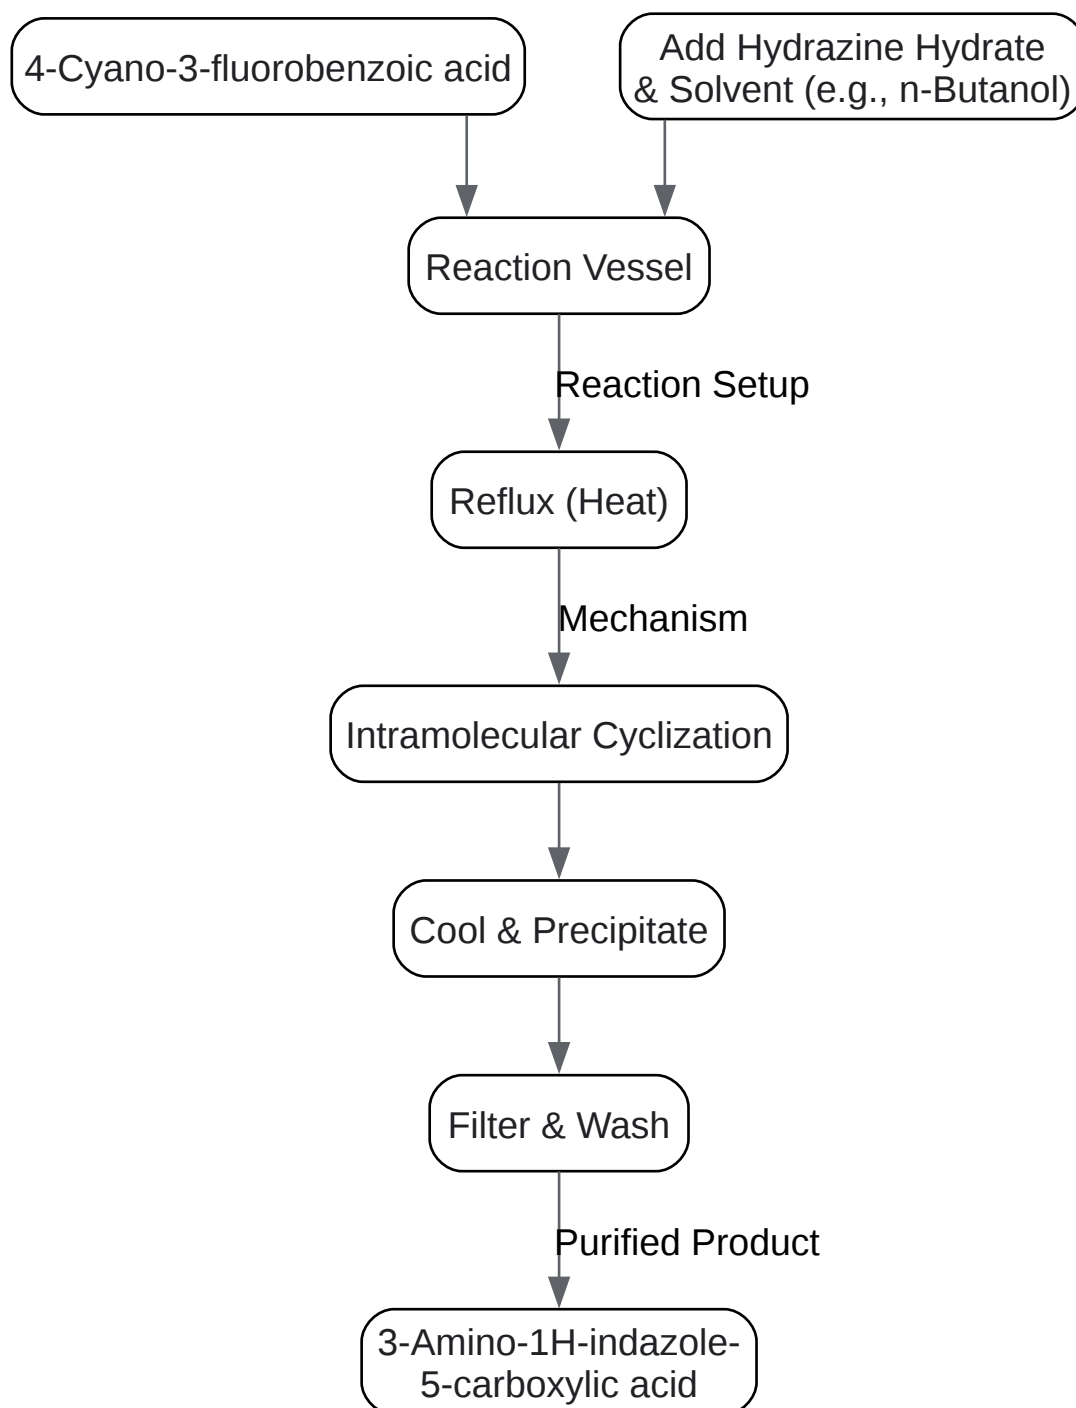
4-Cyano-3-fluorobenzoic acid

Add Hydrazine Hydrate & Solvent (e.g., n-Butanol)

Reaction Vessel

Reaction Setup

Reflux (Heat)

Mechanism

Intramolecular Cyclization

Cool & Precipitate

Filter & Wash

Purified Product

3-Amino-1H-indazole-5-carboxylic acid